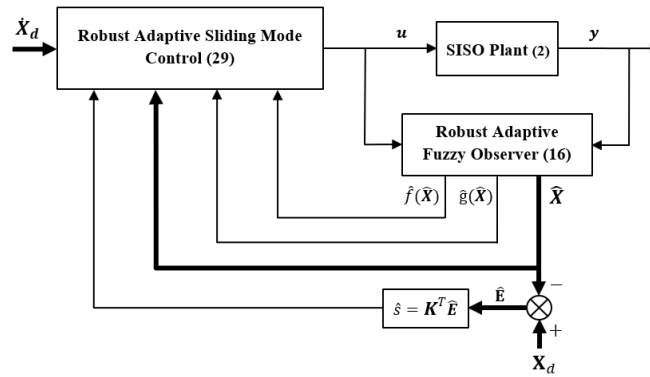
$\dot{X}_d$

Robust Adaptive Sliding Mode Control (29)

$u$

SISO Plant (2)

$y$

Robust Adaptive Fuzzy Observer (16)

$\hat{f}(\widehat{X})$

$\hat{g}(\widehat{X})$

$\widehat{X}$

$-$

$\hat{\mathrm{E}}$

$\hat{s} = K^T\widehat{E}$

$+$

$\mathrm{X}_d$